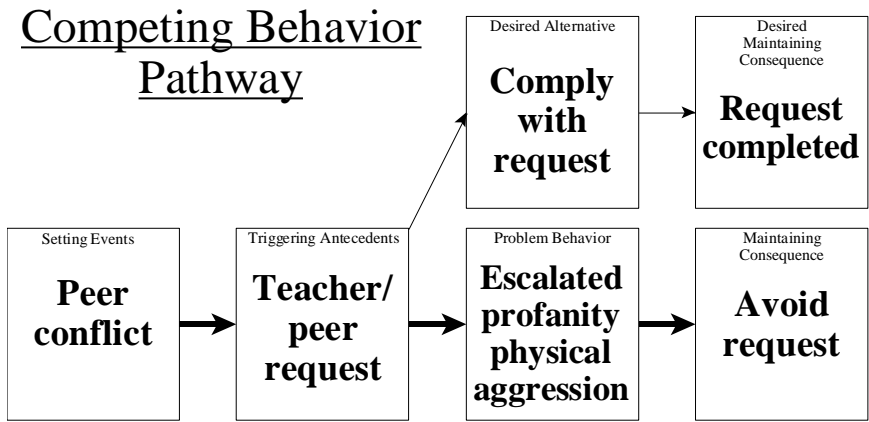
Competing Behavior Pathway

Desired Alternative
Comply with request

Desired Maintaining Consequence
Request completed

Setting Events
Peer conflict

Triggering Antecedents
Teacher/ peer request

Problem Behavior
Escalated profanity physical aggression

Maintaining Consequence
Avoid request